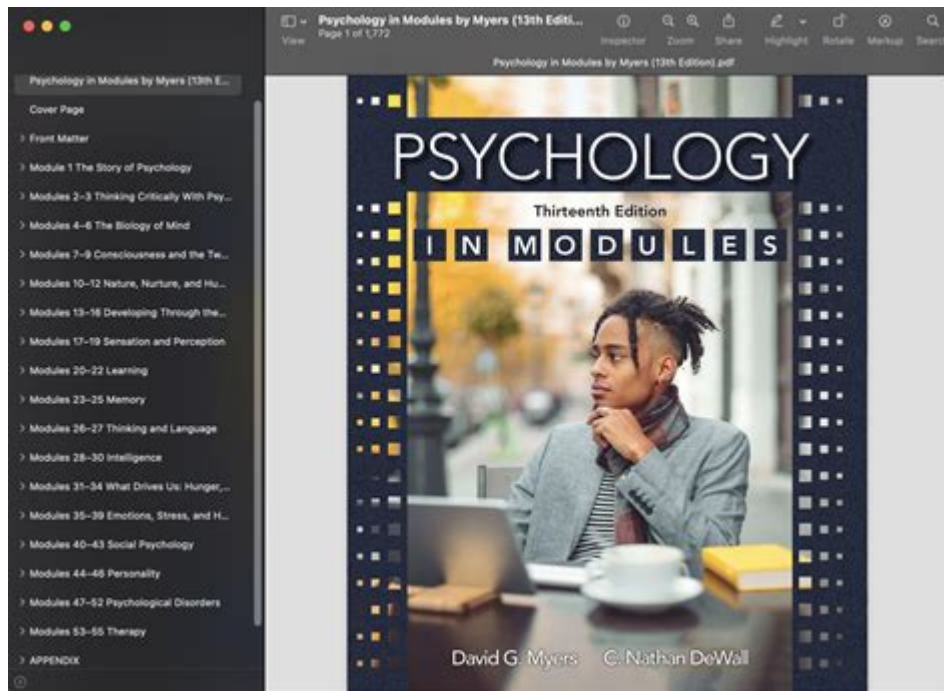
View

Psychology in Modules by Myers (13th Editi...
Page 1 of 1,772

Inspector Zoom Share Highlight Rotate Markup Search

Psychology in Modules by Myers (13th Edition).pdf

Psychology in Modules by Myers (13th E...
Cover Page
> Front Matter
> Module 1 The Story of Psychology
> Modules 2–3 Thinking Critically With Psy...
> Modules 4–6 The Biology of Mind
> Modules 7–9 Consciousness and the Tw...
> Modules 10–12 Nature, Nurture, and Hu...
> Modules 13–16 Developing Through the...
> Modules 17–19 Sensation and Perception
> Modules 20–22 Learning
> Modules 23–25 Memory
> Modules 26–27 Thinking and Language
> Modules 28–30 Intelligence
> Modules 31–34 What Drives Us: Hunger,...
> Modules 35–39 Emotions, Stress, and H...
> Modules 40–43 Social Psychology
> Modules 44–46 Personality
> Modules 47–52 Psychological Disorders
> Modules 53–55 Therapy
> APPENDIX

PSYCHOLOGY
Thirteenth Edition
IN MODULES

David G. Myers C. Nathan DeWall